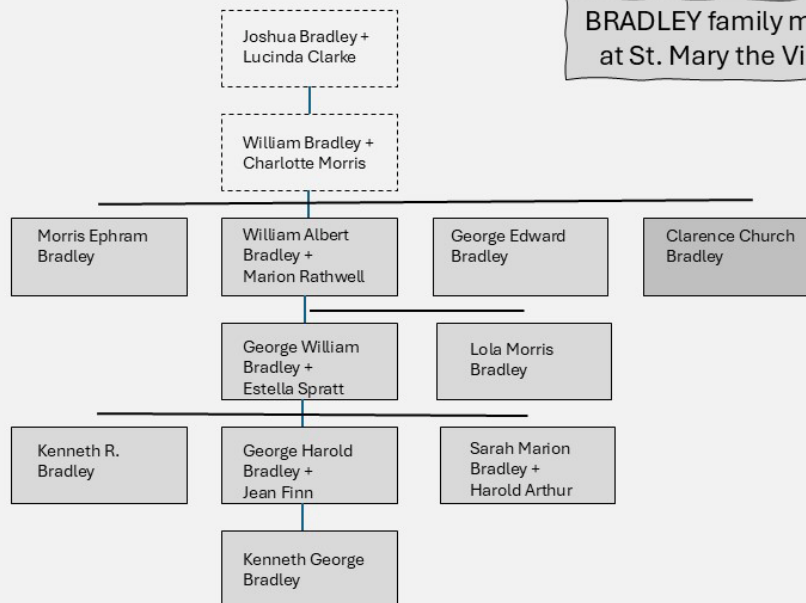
BRADLEY family m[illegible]
at St. Mary the Vi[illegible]

Joshua Bradley + Lucinda Clarke

William Bradley + Charlotte Morris

Morris Ephram Bradley

William Albert Bradley + Marion Rathwell

George Edward Bradley

Clarence Church Bradley

George William Bradley + Estella Spratt

Lola Morris Bradley

Kenneth R. Bradley

George Harold Bradley + Jean Finn

Sarah Marion Bradley + Harold Arthur

Kenneth George Bradley